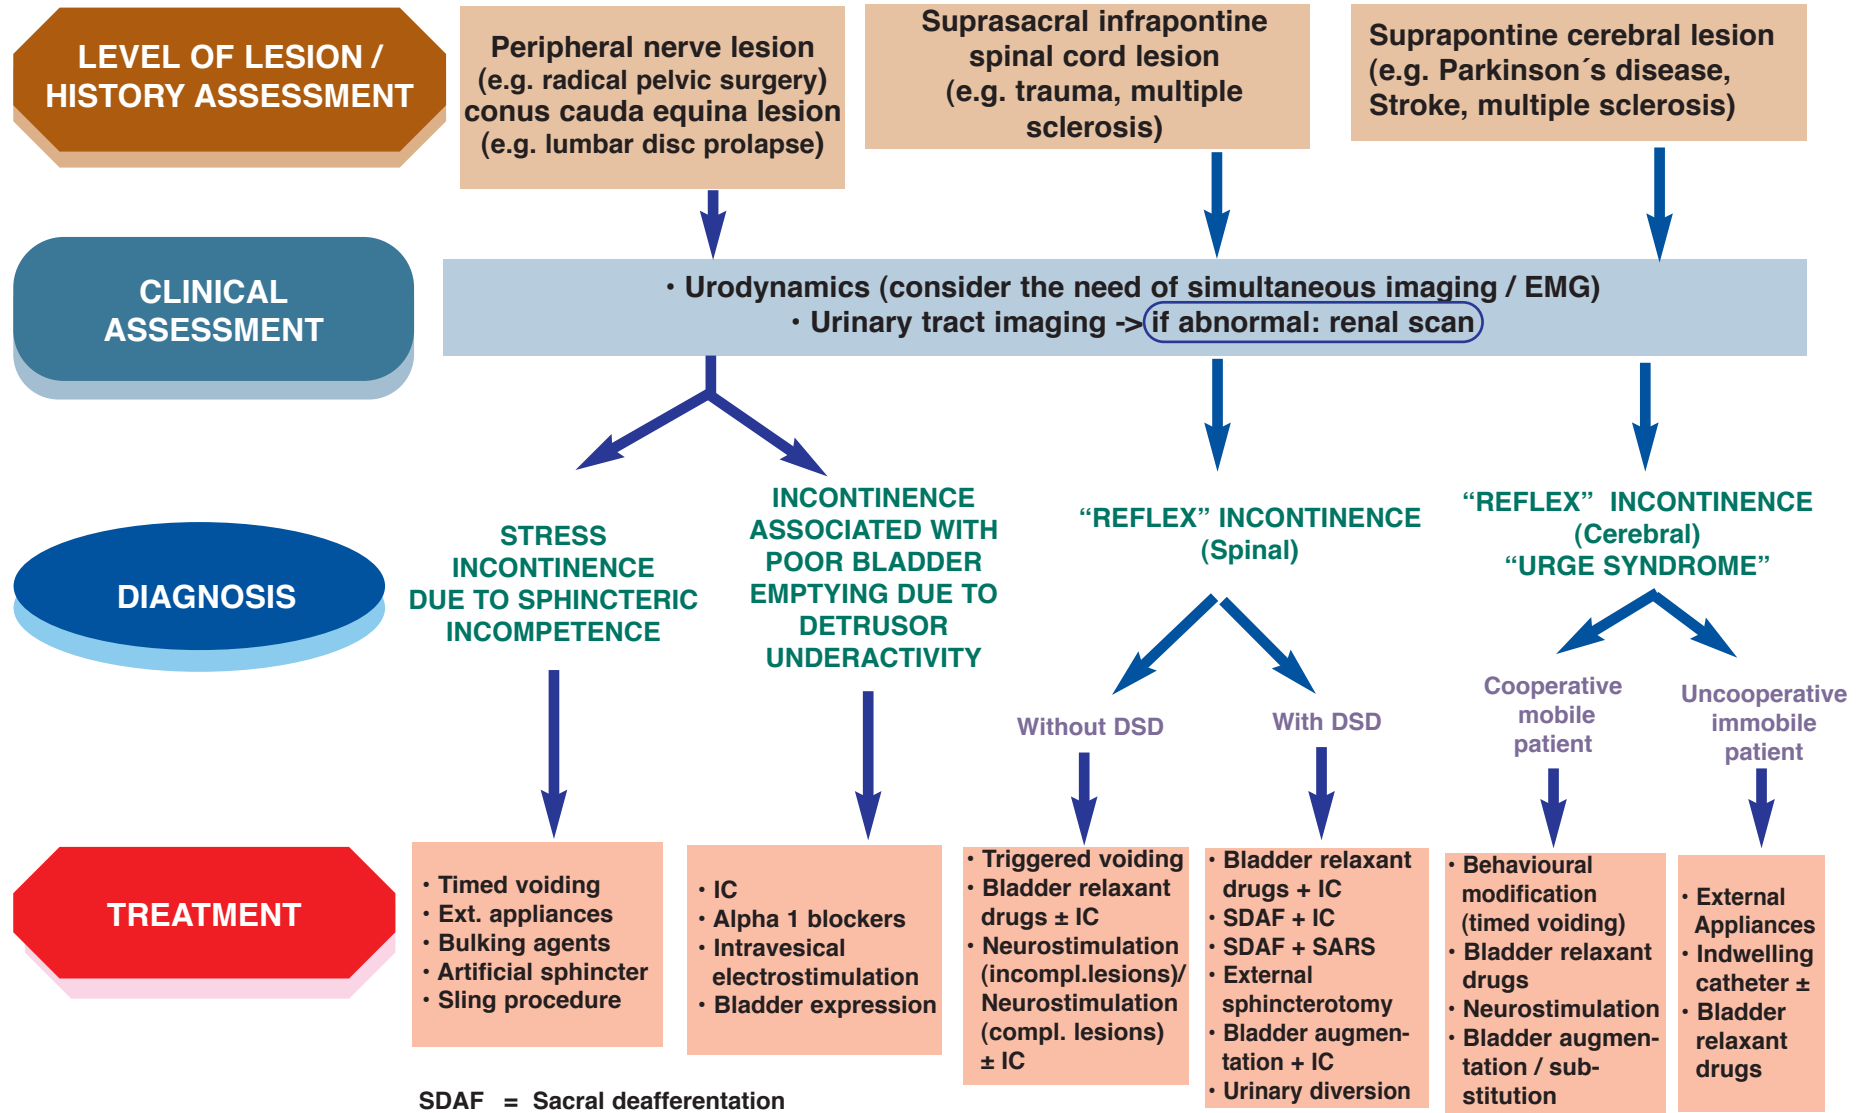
LEVEL OF LESION / HISTORY ASSESSMENT

Peripheral nerve lesion (e.g. radical pelvic surgery) conus cauda equina lesion (e.g. lumbar disc prolapse)

Suprasacral infrapontine spinal cord lesion (e.g. trauma, multiple sclerosis)

Suprapontine cerebral lesion (e.g. Parkinson´s disease, Stroke, multiple sclerosis)

CLINICAL ASSESSMENT

• Urodynamics (consider the need of simultaneous imaging / EMG)
• Urinary tract imaging -> if abnormal: renal scan

DIAGNOSIS

STRESS INCONTINENCE DUE TO SPHINCTERIC INCOMPETENCE

INCONTINENCE ASSOCIATED WITH POOR BLADDER EMPTYING DUE TO DETRUSOR UNDERACTIVITY

“REFLEX” INCONTINENCE (Spinal)

“REFLEX” INCONTINENCE (Cerebral) “URGE SYNDROME”

Without DSD

With DSD

Cooperative mobile patient

Uncooperative immobile patient

TREATMENT

• Timed voiding
• Ext. appliances
• Bulking agents
• Artificial sphincter
• Sling procedure

• IC
• Alpha 1 blockers
• Intravesical electrostimulation
• Bladder expression

• Triggered voiding
• Bladder relaxant drugs ± IC
• Neurostimulation (incompl.lesions)/ Neurostimulation (compl. lesions) ± IC

• Bladder relaxant drugs + IC
• SDAF + IC
• SDAF + SARS
• External sphincterotomy
• Bladder augmentation + IC
• Urinary diversion

• Behavioural modification (timed voiding)
• Bladder relaxant drugs
• Neurostimulation
• Bladder augmentation / substitution

• External Appliances
• Indwelling catheter ±
• Bladder relaxant drugs

SDAF = Sacral deafferentation